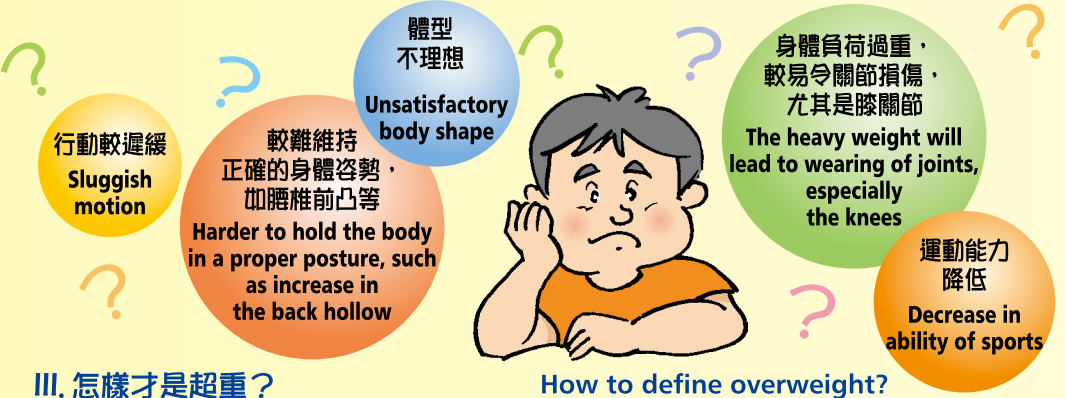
行動較遲緩
Sluggish motion

較難維持正確的身體姿勢，如腰椎前凸等
Harder to hold the body in a proper posture, such as increase in the back hollow

體型不理想
Unsatisfactory body shape

身體負荷過重，較易令關節損傷，尤其是膝關節
The heavy weight will lead to wearing of joints, especially the knees

運動能力降低
Decrease in ability of sports

III. 怎樣才是超重？

How to define overweight?